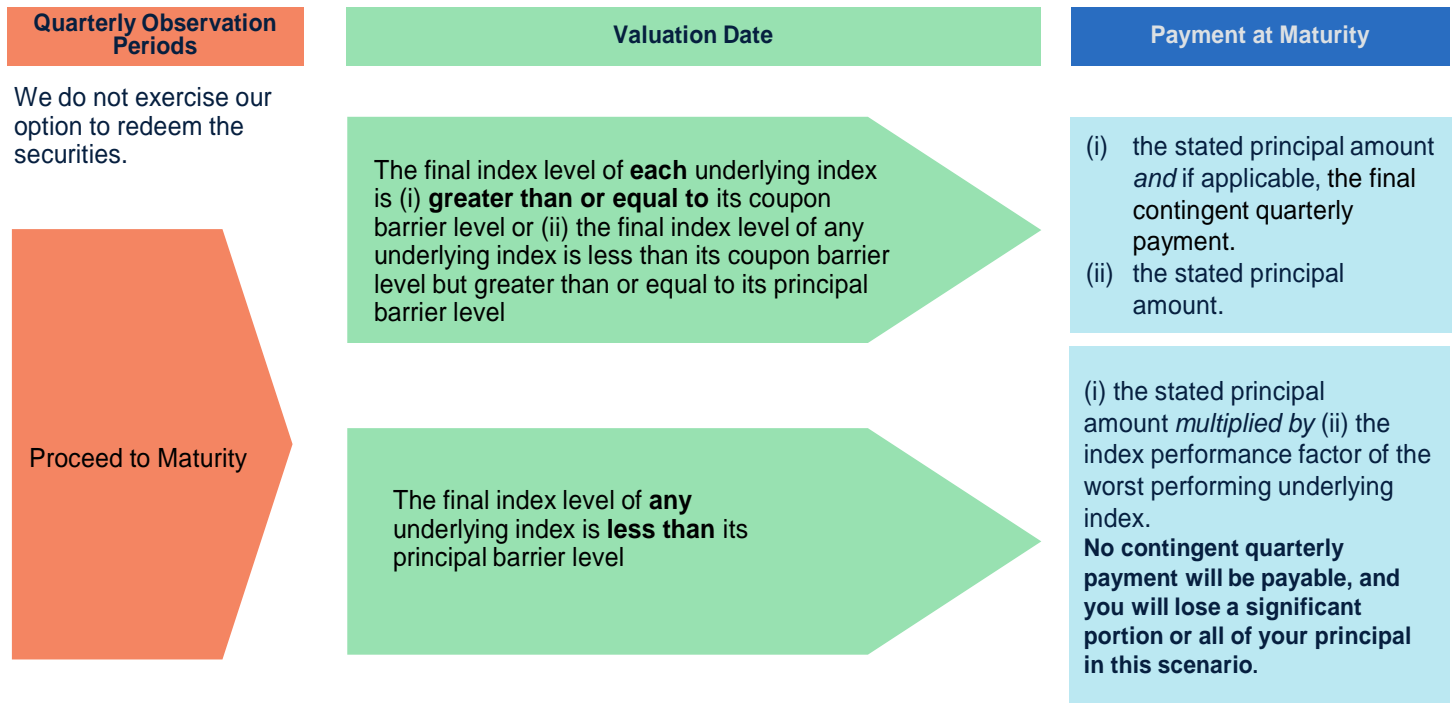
Quarterly Observation Periods

Valuation Date

Payment at Maturity

We do not exercise our option to redeem the securities.

Proceed to Maturity

The final index level of **each** underlying index is (i) **greater than or equal to** its coupon barrier level or (ii) the final index level of any underlying index is less than its coupon barrier level but greater than or equal to its principal barrier level

(i) the stated principal amount *and* if applicable, the final contingent quarterly payment.
(ii) the stated principal amount.

The final index level of **any** underlying index is **less than** its principal barrier level

(i) the stated principal amount *multiplied by* (ii) the index performance factor of the worst performing underlying index.
**No contingent quarterly payment will be payable, and you will lose a significant portion or all of your principal in this scenario.**